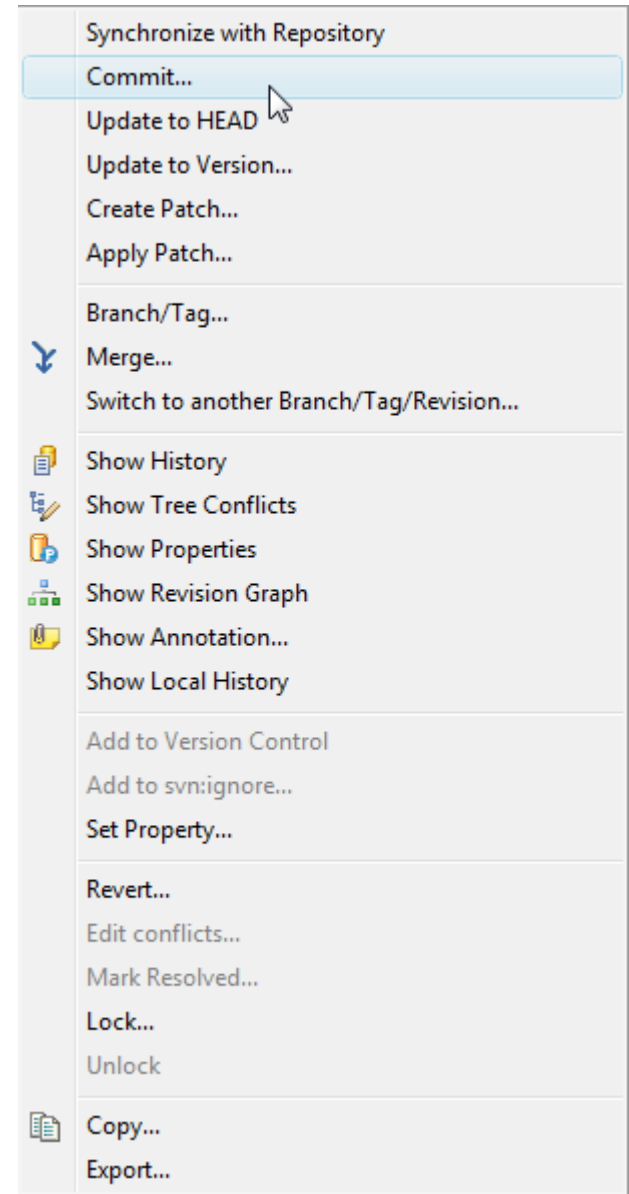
Synchronize with Repository
Commit...
Update to HEAD
Update to Version...
Create Patch...
Apply Patch...

Branch/Tag...
Merge...
Switch to another Branch/Tag/Revision...

Show History
Show Tree Conflicts
Show Properties
Show Revision Graph
Show Annotation...
Show Local History

Add to Version Control
Add to svn:ignore...
Set Property...

Revert...
Edit conflicts...
Mark Resolved...
Lock...
Unlock

Copy...
Export...